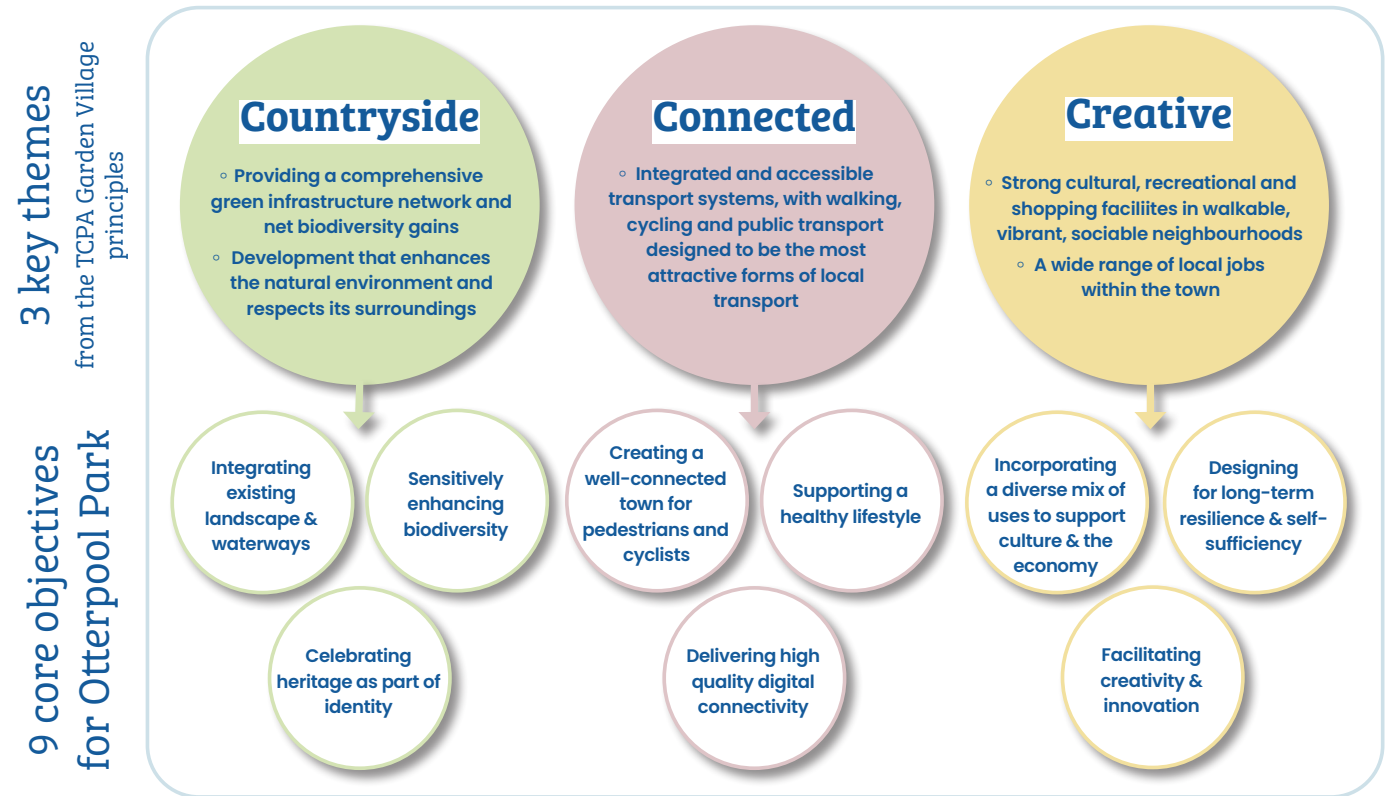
3 key themes
from the TCPA Garden Village principles

9 core objectives for Otterpool Park

Countryside

◦ Providing a comprehensive green infrastructure network and net biodiversity gains
◦ Development that enhances the natural environment and respects its surroundings

Connected

◦ Integrated and accessible transport systems, with walking, cycling and public transport designed to be the most attractive forms of local transport

Creative

◦ Strong cultural, recreational and shopping faciliites in walkable, vibrant, sociable neighbourhoods
◦ A wide range of local jobs within the town

Integrating existing landscape & waterways

Sensitively enhancing biodiversity

Celebrating heritage as part of identity

Creating a well-connected town for pedestrians and cyclists

Supporting a healthy lifestyle

Delivering high quality digital connectivity

Incorporating a diverse mix of uses to support culture & the economy

Designing for long-term resilience & self-sufficiency

Facilitating creativity & innovation